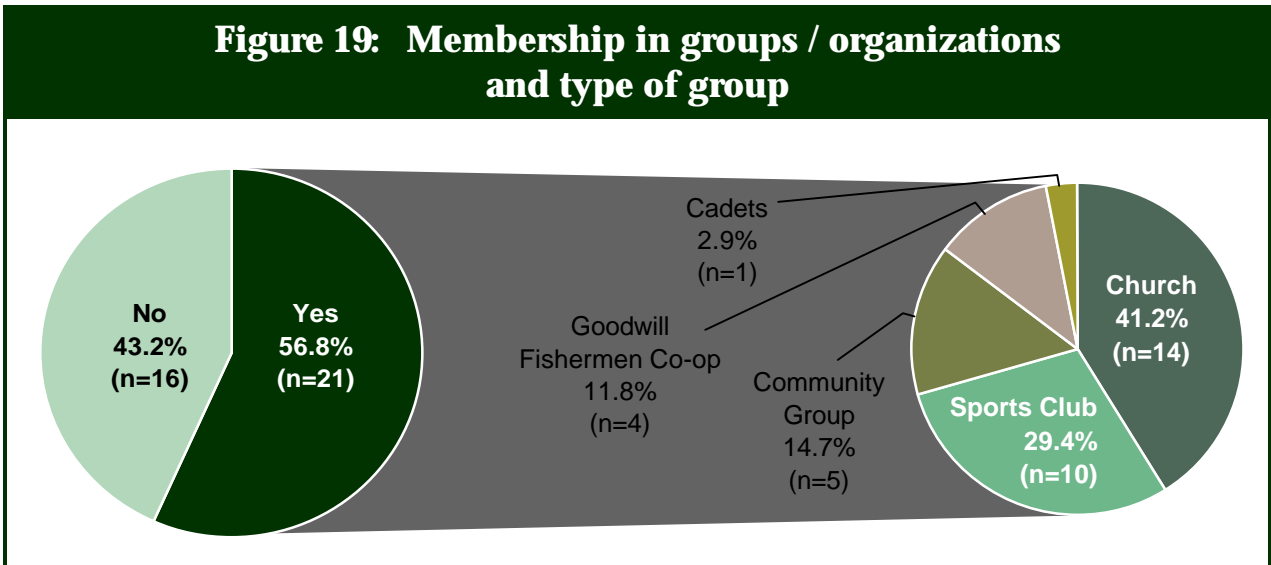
Figure 19: Membership in groups / organizations and type of group

No
43.2%
(n=16)

Yes
56.8%
(n=21)

Cadets
2.9%
(n=1)

Goodwill
Fishermen Co-op
11.8%
(n=4)

Community
Group
14.7%
(n=5)

Church
41.2%
(n=14)

Sports Club
29.4%
(n=10)